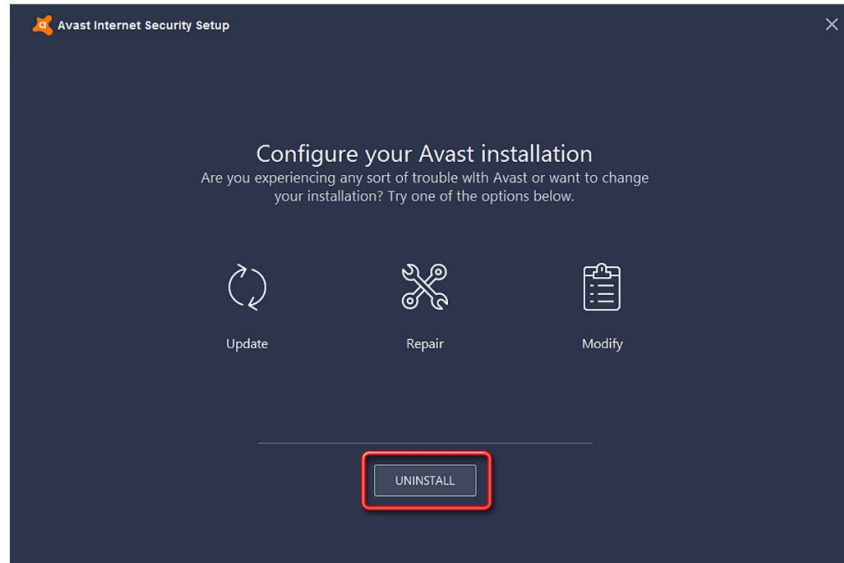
Avast Internet Security Setup

Configure your Avast installation
Are you experiencing any sort of trouble with Avast or want to change your installation? Try one of the options below.

Update

Repair

Modify

UNINSTALL